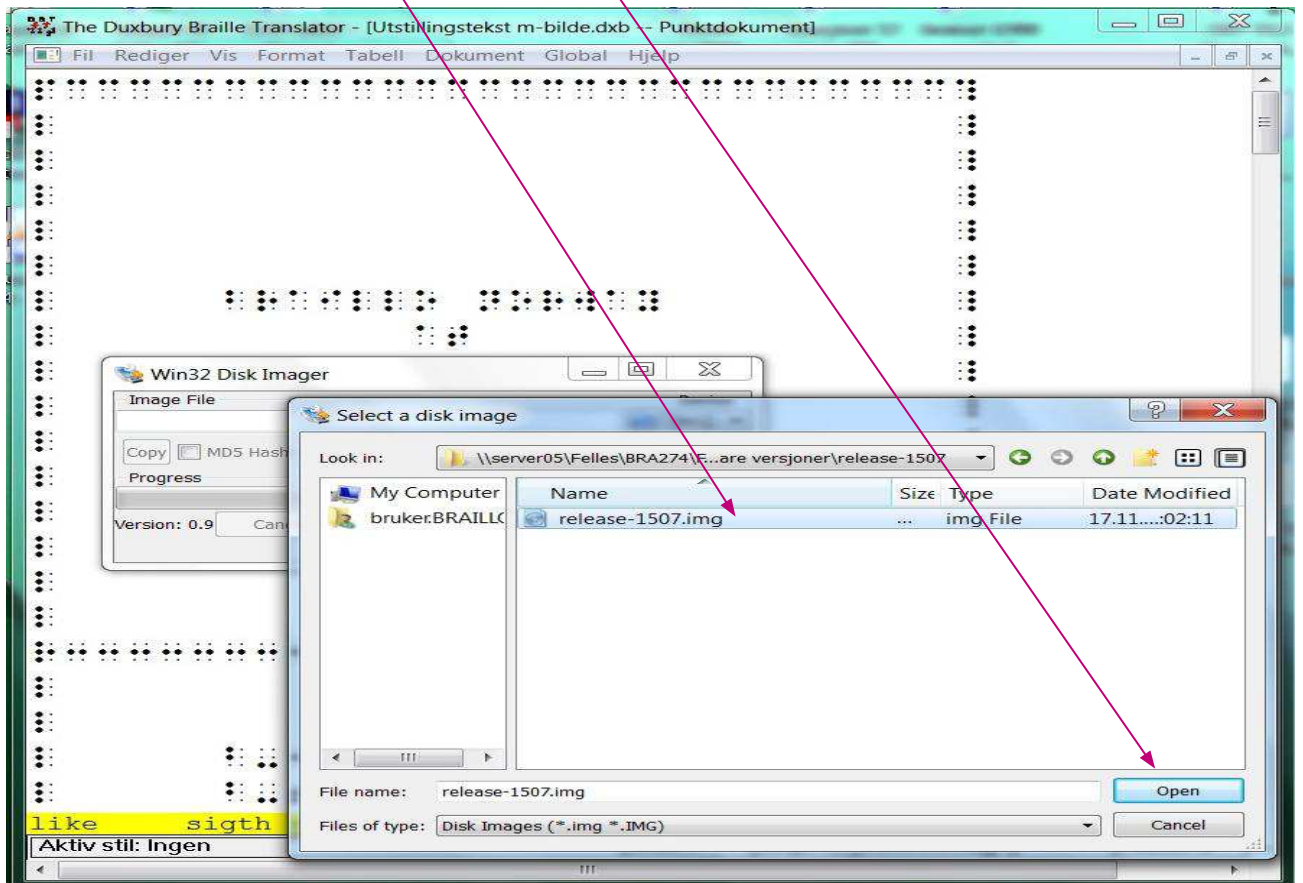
The Duxbury Braille Translator - [Utstillingstekst m-bilde.dxb -- Punktdokument]

Fil Rediger Vis Format Tabell Dokument Global Hjelp

Win32 Disk Imager

Image File

Copy MD5 Hash

Progress

Version: 0.9 Can

Select a disk image

Look in: \\server05\Felles\BRA274\F...are versjoner\release-1507

My Computer

bruker.BRAILL

| Name | Size | Type | Date Modified |
|---|---|---|---|
| release-1507.img | ... | img File | 17.11....:02:11 |

File name: release-1507.img

Open

Files of type: Disk Images (*.img *.IMG)

Cancel

like sigth

Aktiv stil: Ingen